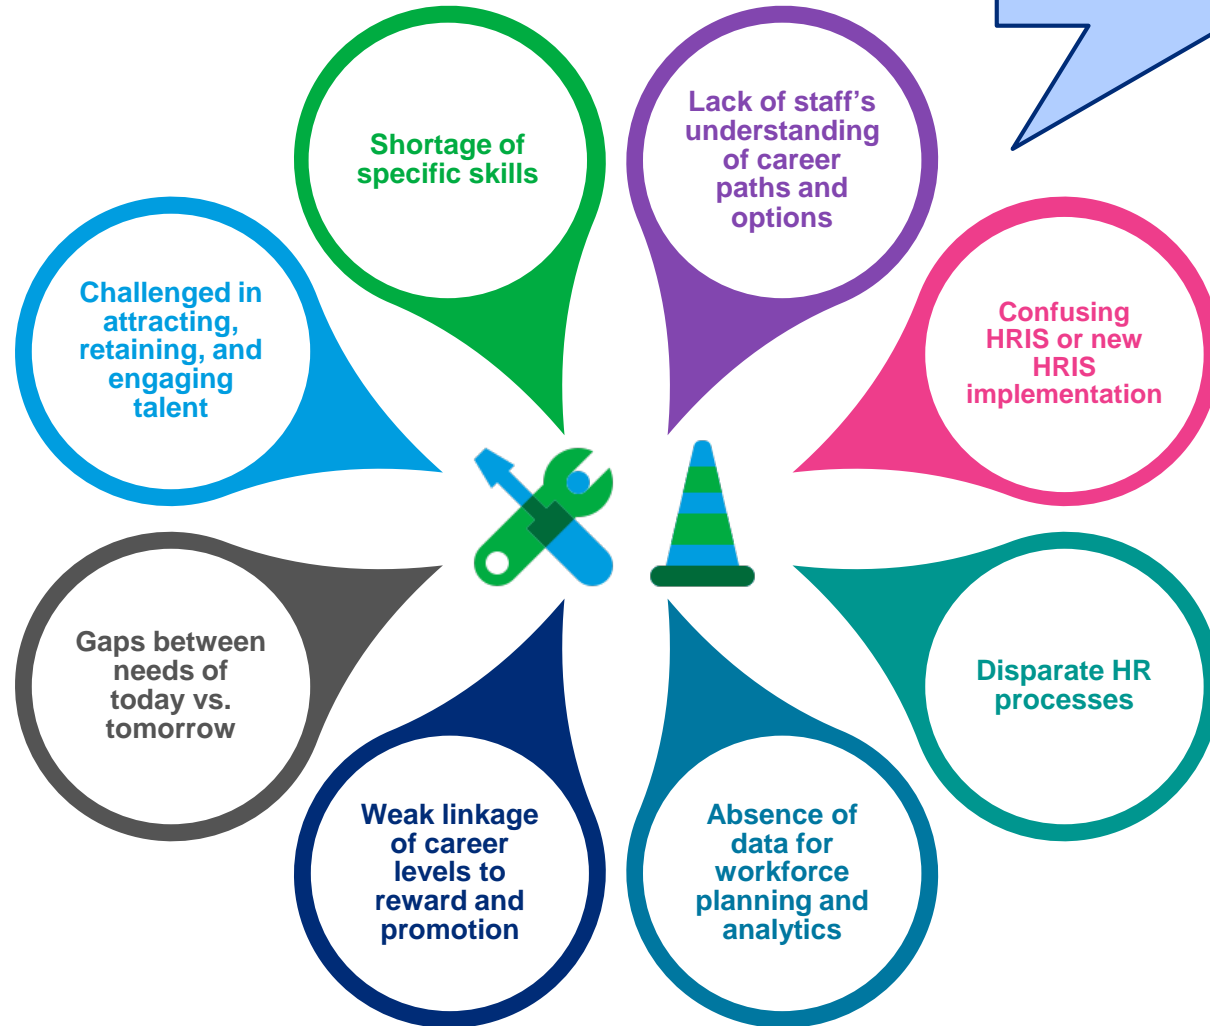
Shortage of specific skills

Lack of staff’s understanding of career paths and options

Challenged in attracting, retaining, and engaging talent

Confusing HRIS or new HRIS implementation

Gaps between needs of today vs. tomorrow

Disparate HR processes

Weak linkage of career levels to reward and promotion

Absence of data for workforce planning and analytics